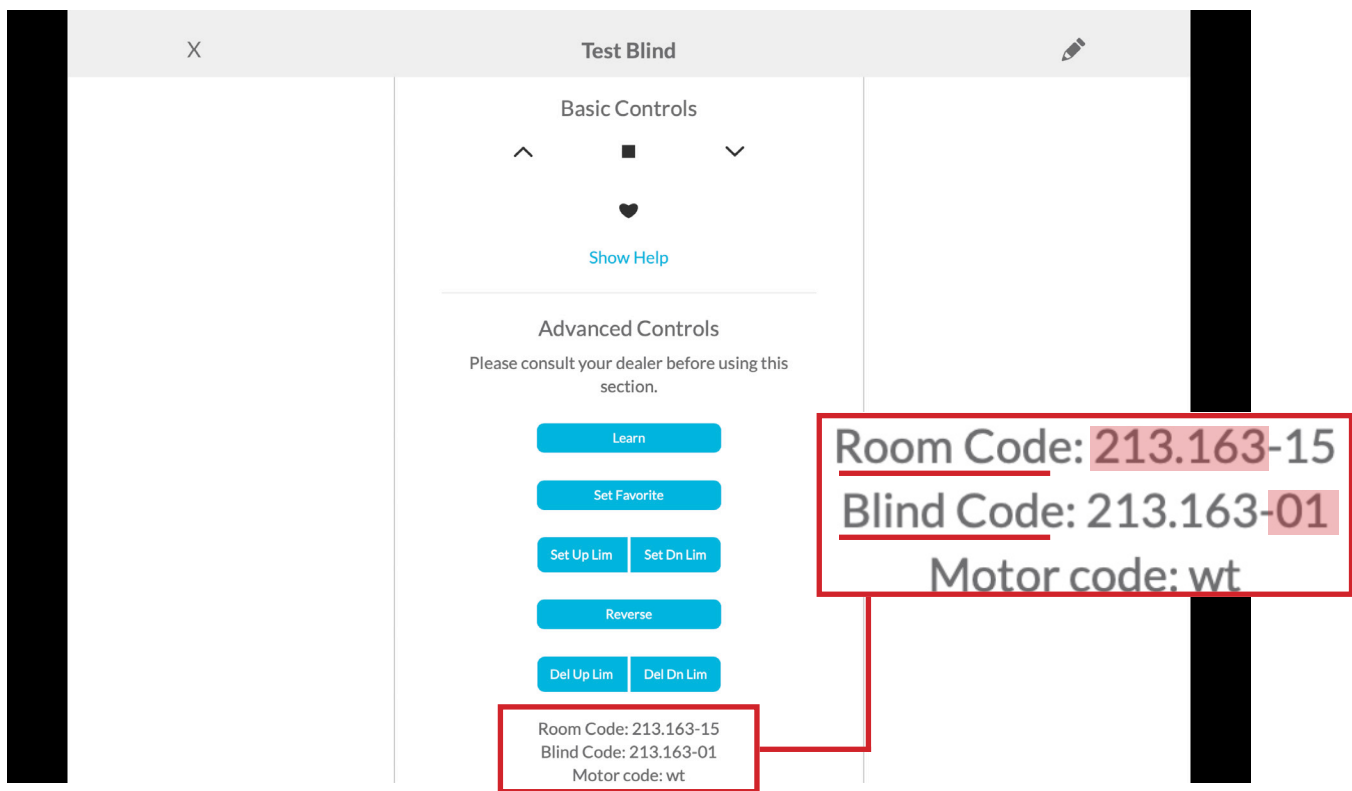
X Test Blind

Basic Controls

Show Help

Advanced Controls

Please consult your dealer before using this section.

Learn

Set Favorite

Set Up Lim | Set Dn Lim

Reverse

Del Up Lim | Del Dn Lim

Room Code: 213.163-15
Blind Code: 213.163-01
Motor code: wt

Room Code: 213.163-15
Blind Code: 213.163-01
Motor code: wt